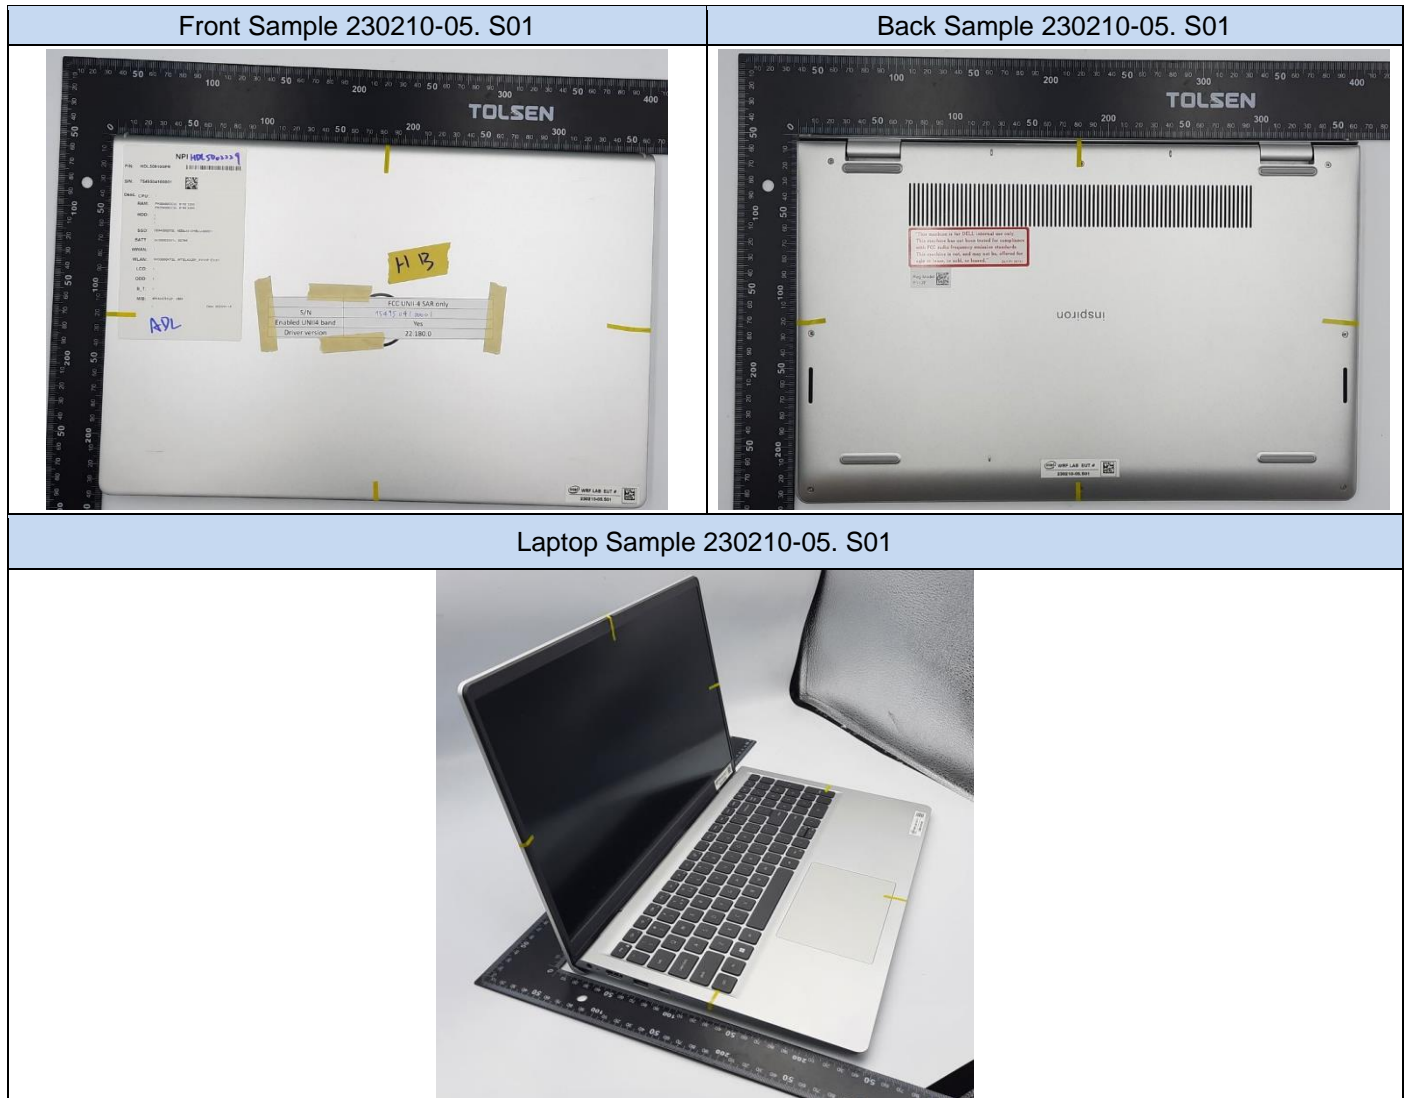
| Front Sample 230210-05. S01 | Back Sample 230210-05. S01 |
|---|---|
| TOLSEN<br>NPI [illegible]<br>H B<br>FCC UNII-4 SAR only<br>S/N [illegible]<br>Enabled UNII4 band Yes<br>Driver version 22.180.0<br>ADL | TOLSEN<br>inspiron |

| Laptop Sample 230210-05. S01 |
|---|
| |